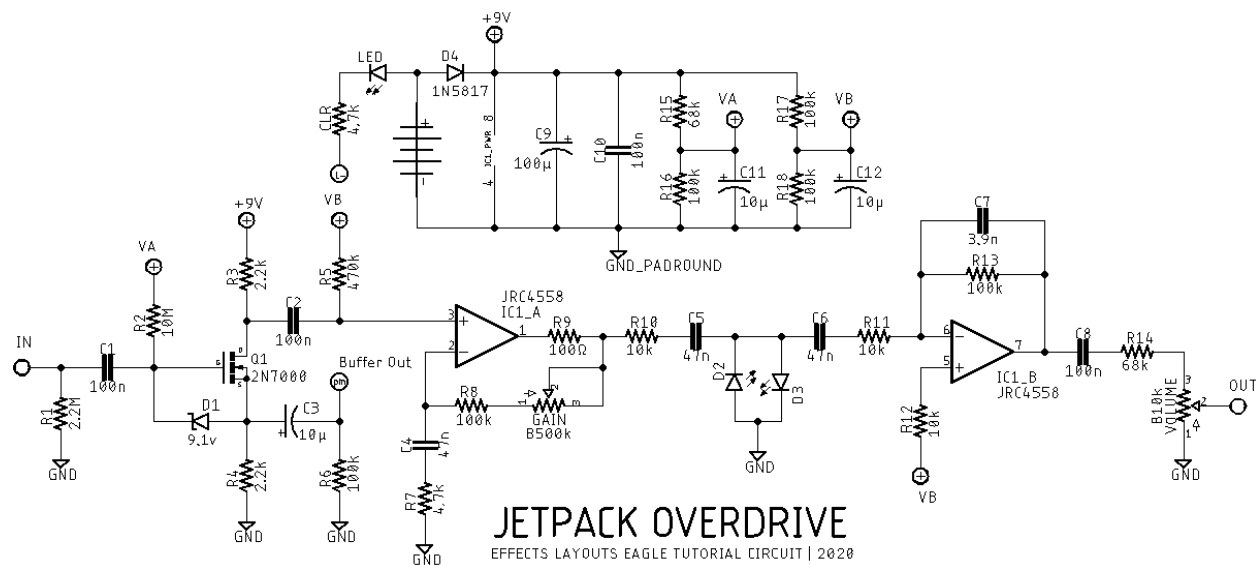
+9V
LED
D4
1N5817
CLR
4.7k
+
-
IC1_PWR 8
4
C9
100µ
+
C10
100n
R15
68k
VA
R17
100k
VB
R16
100k
C11
10µ
R18
100k
C12
10µ
GND_PADROUND
+9V
VB
VA
R3
2.2k
R5
470k
R2
10M
C2
100n
JRC4558
IC1_A
3
2
1
R9
100Ω
R10
10k
C5
47n
C6
47n
R11
10k
C7
3.9n
R13
100k
6
5
7
IC1_B
JRC4558
C8
100n
R14
68k
IN
C1
100n
R1
2.2M
GND
Q1
2N7000
G
D
S
D1
9.1v
C3
10µ
Buffer Out
R4
2.2k
GND
R6
100k
GND
R8
100k
GAIN
B500k
C4
47n
R7
4.7k
GND
D2
D3
GND
R12
10k
VB
B10k
VOLUME
3
2
1
OUT
GND
JETPACK OVERDRIVE
EFFECTS LAYOUTS EAGLE TUTORIAL CIRCUIT | 2020